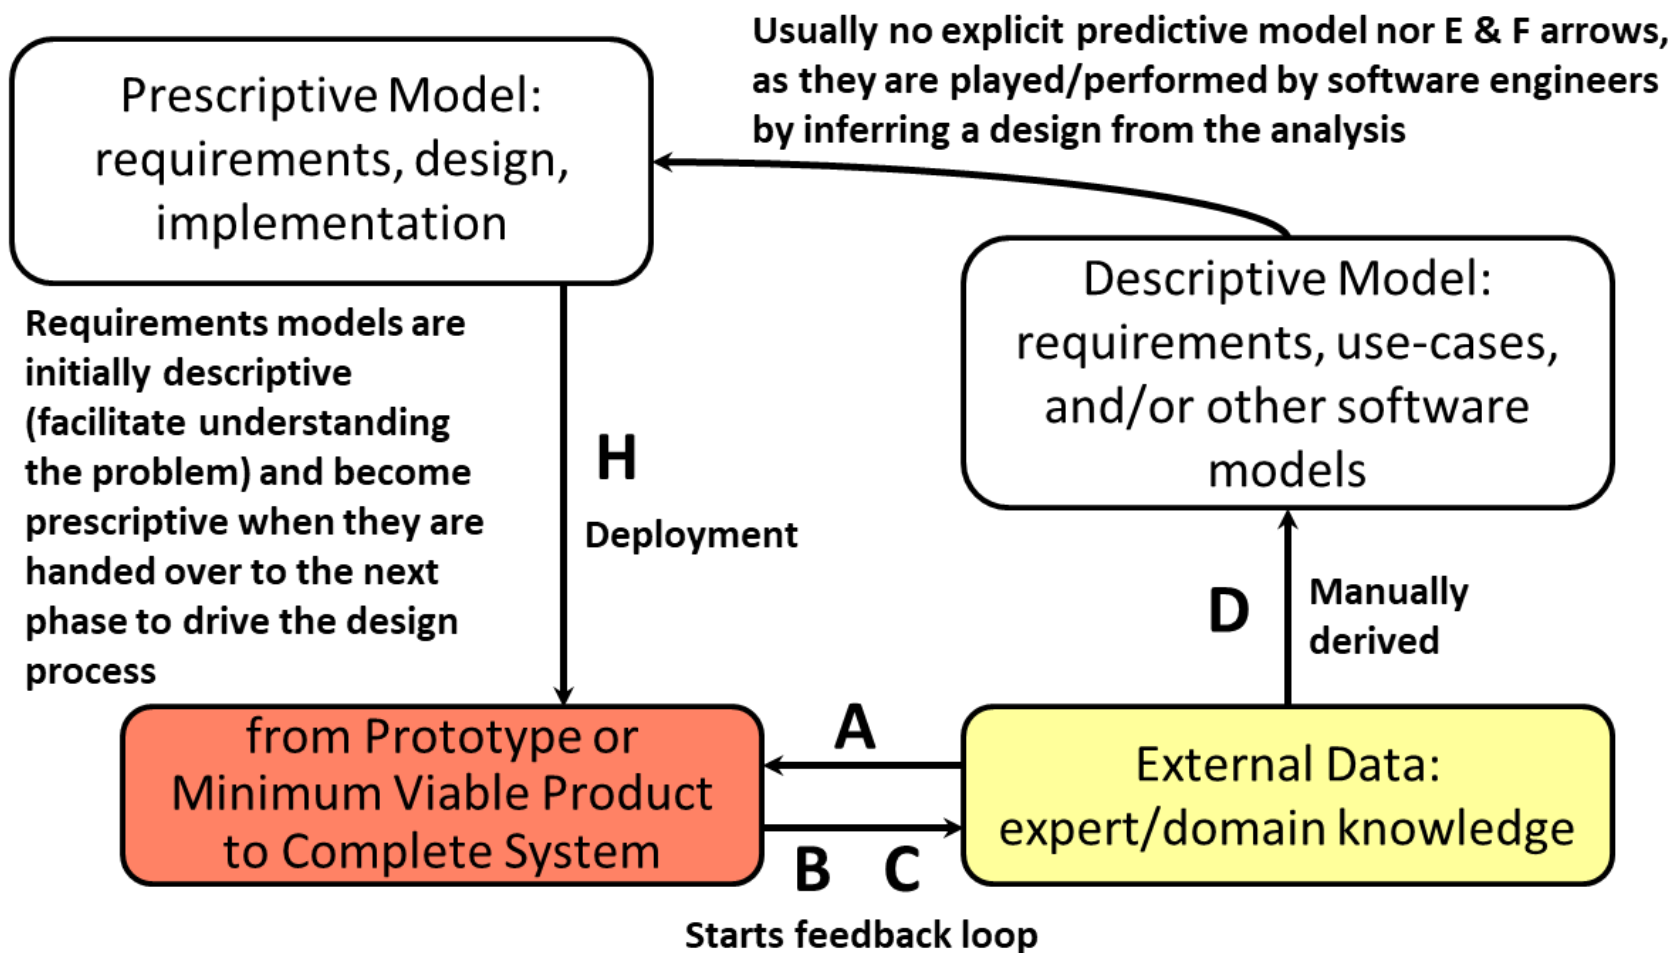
Usually no explicit predictive model nor E & F arrows, as they are played/performed by software engineers by inferring a design from the analysis

Prescriptive Model: requirements, design, implementation

Descriptive Model: requirements, use-cases, and/or other software models

Requirements models are initially descriptive (facilitate understanding the problem) and become prescriptive when they are handed over to the next phase to drive the design process

H

Deployment

D

Manually derived

from Prototype or Minimum Viable Product to Complete System

A

External Data: expert/domain knowledge

B C

Starts feedback loop